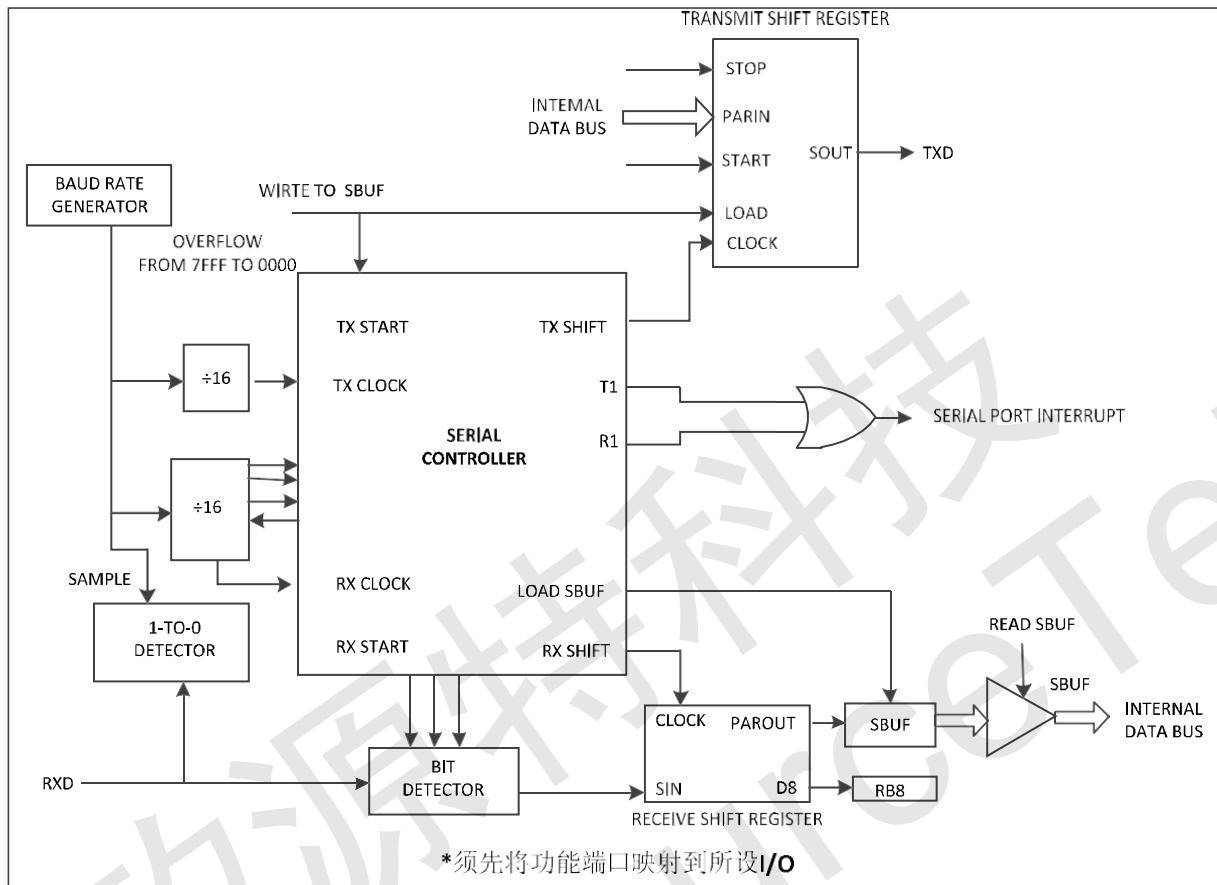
TRANSMIT SHIFT REGISTER

STOP

INTEMAL DATA BUS

PARIN

START

SOUT

TXD

BAUD RATE GENERATOR

WIRTE TO SBUF

LOAD

CLOCK

OVERFLOW FROM 7FFF TO 0000

TX START

TX SHIFT

÷16

TX CLOCK

T1

SERIAL PORT INTERRUPT

SERIAL CONTROLLER

R1

÷16

SAMPLE

RX CLOCK

LOAD SBUF

1-TO-0 DETECTOR

RX START

RX SHIFT

READ SBUF

SBUF

CLOCK

PAROUT

SBUF

INTERNAL DATA BUS

RXD

BIT DETECTOR

SIN

D8

RB8

RECEIVE SHIFT REGISTER

*须先将功能端口映射到所设I/O